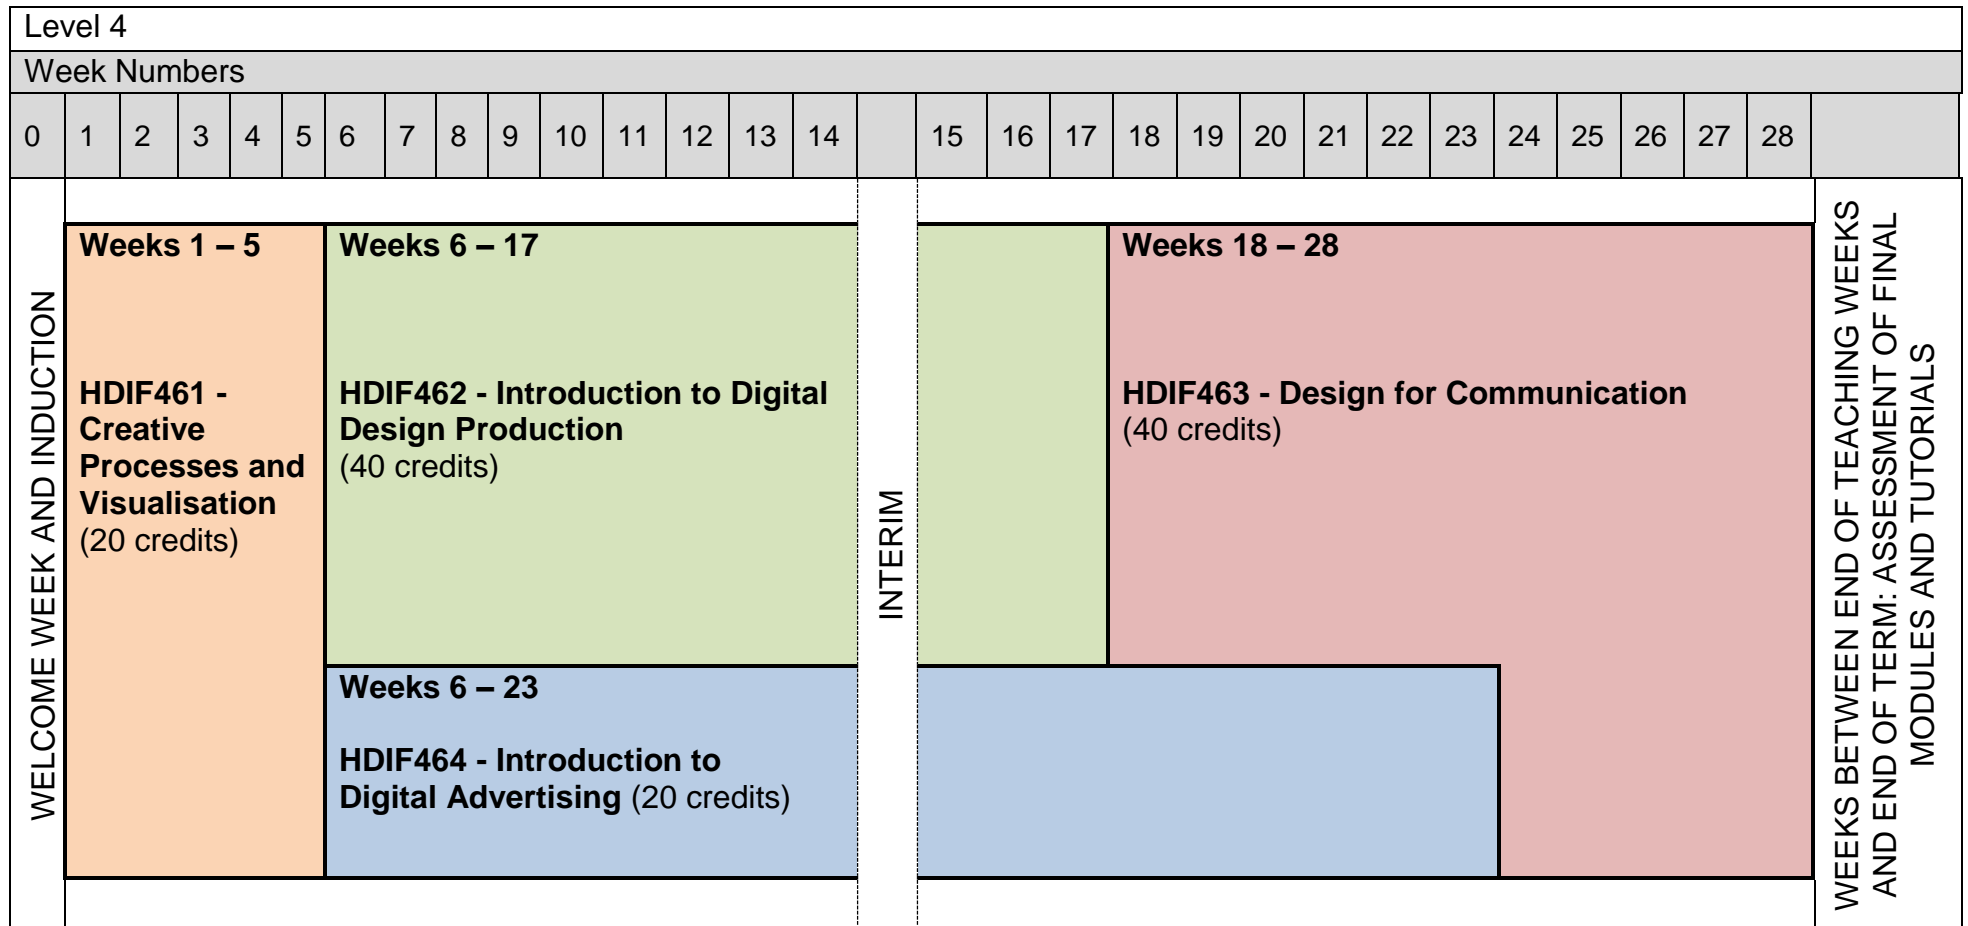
Level 4

Week Numbers

| 0 | 1 | 2 | 3 | 4 | 5 | 6 | 7 | 8 | 9 | 10 | 11 | 12 | 13 | 14 |  | 15 | 16 | 17 | 18 | 19 | 20 | 21 | 22 | 23 | 24 | 25 | 26 | 27 | 28 |  |
|---|---|---|---|---|---|---|---|---|---|---|---|---|---|---|---|---|---|---|---|---|---|---|---|---|---|---|---|---|---|---|

WELCOME WEEK AND INDUCTION

Weeks 1 – 5

HDIF461 - Creative Processes and Visualisation (20 credits)

Weeks 6 – 17

HDIF462 - Introduction to Digital Design Production (40 credits)

Weeks 6 – 23

HDIF464 - Introduction to Digital Advertising (20 credits)

INTERIM

Weeks 18 – 28

HDIF463 - Design for Communication (40 credits)

WEEKS BETWEEN END OF TEACHING WEEKS AND END OF TERM: ASSESMENT OF FINAL MODULES AND TUTORIALS